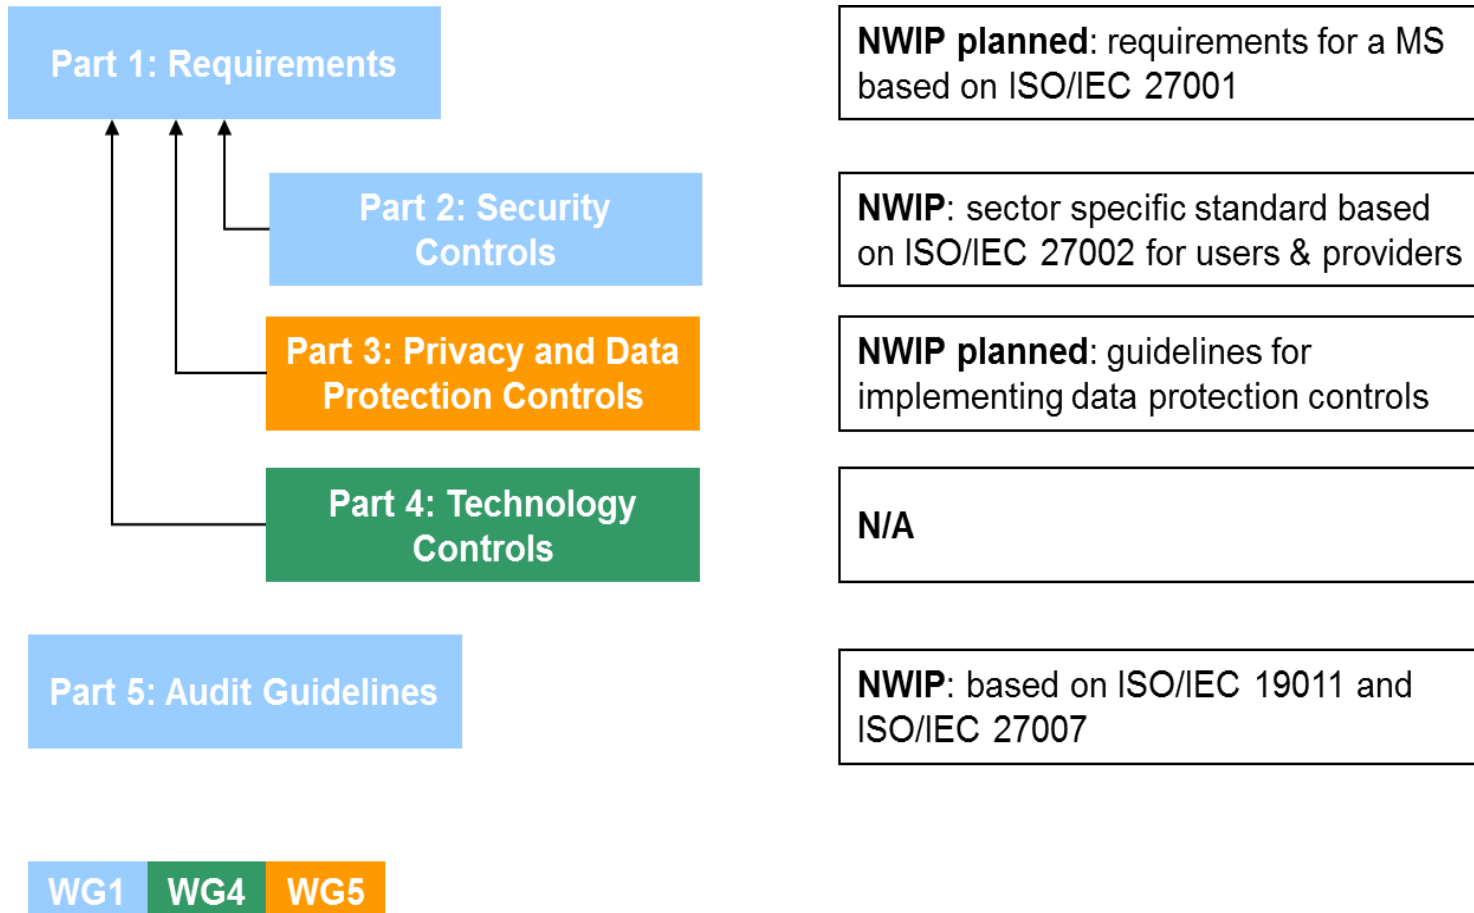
Part 1: Requirements

NWIP planned: requirements for a MS based on ISO/IEC 27001

Part 2: Security Controls

NWIP: sector specific standard based on ISO/IEC 27002 for users & providers

Part 3: Privacy and Data Protection Controls

NWIP planned: guidelines for implementing data protection controls

Part 4: Technology Controls

N/A

Part 5: Audit Guidelines

NWIP: based on ISO/IEC 19011 and ISO/IEC 27007

WG1 WG4 WG5